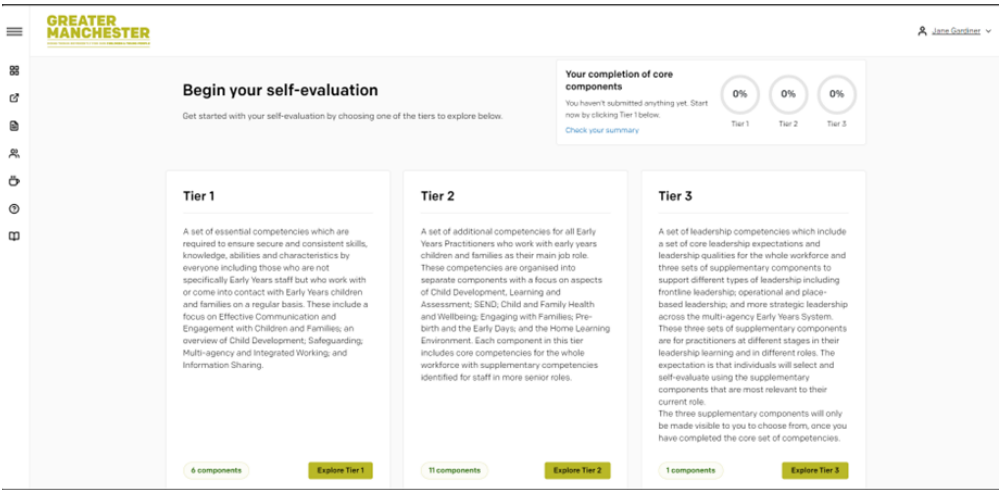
GREATER MANCHESTER

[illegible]

Jane Gardiner

Begin your self-evaluation

Get started with your self-evaluation by choosing one of the tiers to explore below.

Your completion of core components

You haven't submitted anything yet. Start now by clicking Tier 1 below.

Check your summary

0%
Tier 1

0%
Tier 2

0%
Tier 3

Tier 1

A set of essential competencies which are required to ensure secure and consistent skills, knowledge, abilities and characteristics by everyone including those who are not specifically Early Years staff but who work with or come into contact with Early Years children and families on a regular basis. These include a focus on Effective Communication and Engagement with Children and Families; an overview of Child Development; Safeguarding; Multi-agency and Integrated Working; and Information Sharing.

6 components

Explore Tier 1

Tier 2

A set of additional competencies for all Early Years Practitioners who work with early years children and families as their main job role. These competencies are organised into separate components with a focus on aspects of Child Development, Learning and Assessment; SEND; Child and Family Health and Wellbeing; Engaging with Families; Pre-birth and the Early Days; and the Home Learning Environment. Each component in this tier includes core competencies for the whole workforce with supplementary competencies identified for staff in more senior roles.

11 components

Explore Tier 2

Tier 3

A set of leadership competencies which include a set of core leadership expectations and leadership qualities for the whole workforce and three sets of supplementary components to support different types of leadership including frontline leadership; operational and place-based leadership; and more strategic leadership across the multi-agency Early Years System. These three sets of supplementary components are for practitioners at different stages in their leadership learning and in different roles. The expectation is that individuals will select and self-evaluate using the supplementary components that are most relevant to their current role.
The three supplementary components will only be made visible to you to choose from, once you have completed the core set of competencies.

1 components

Explore Tier 3